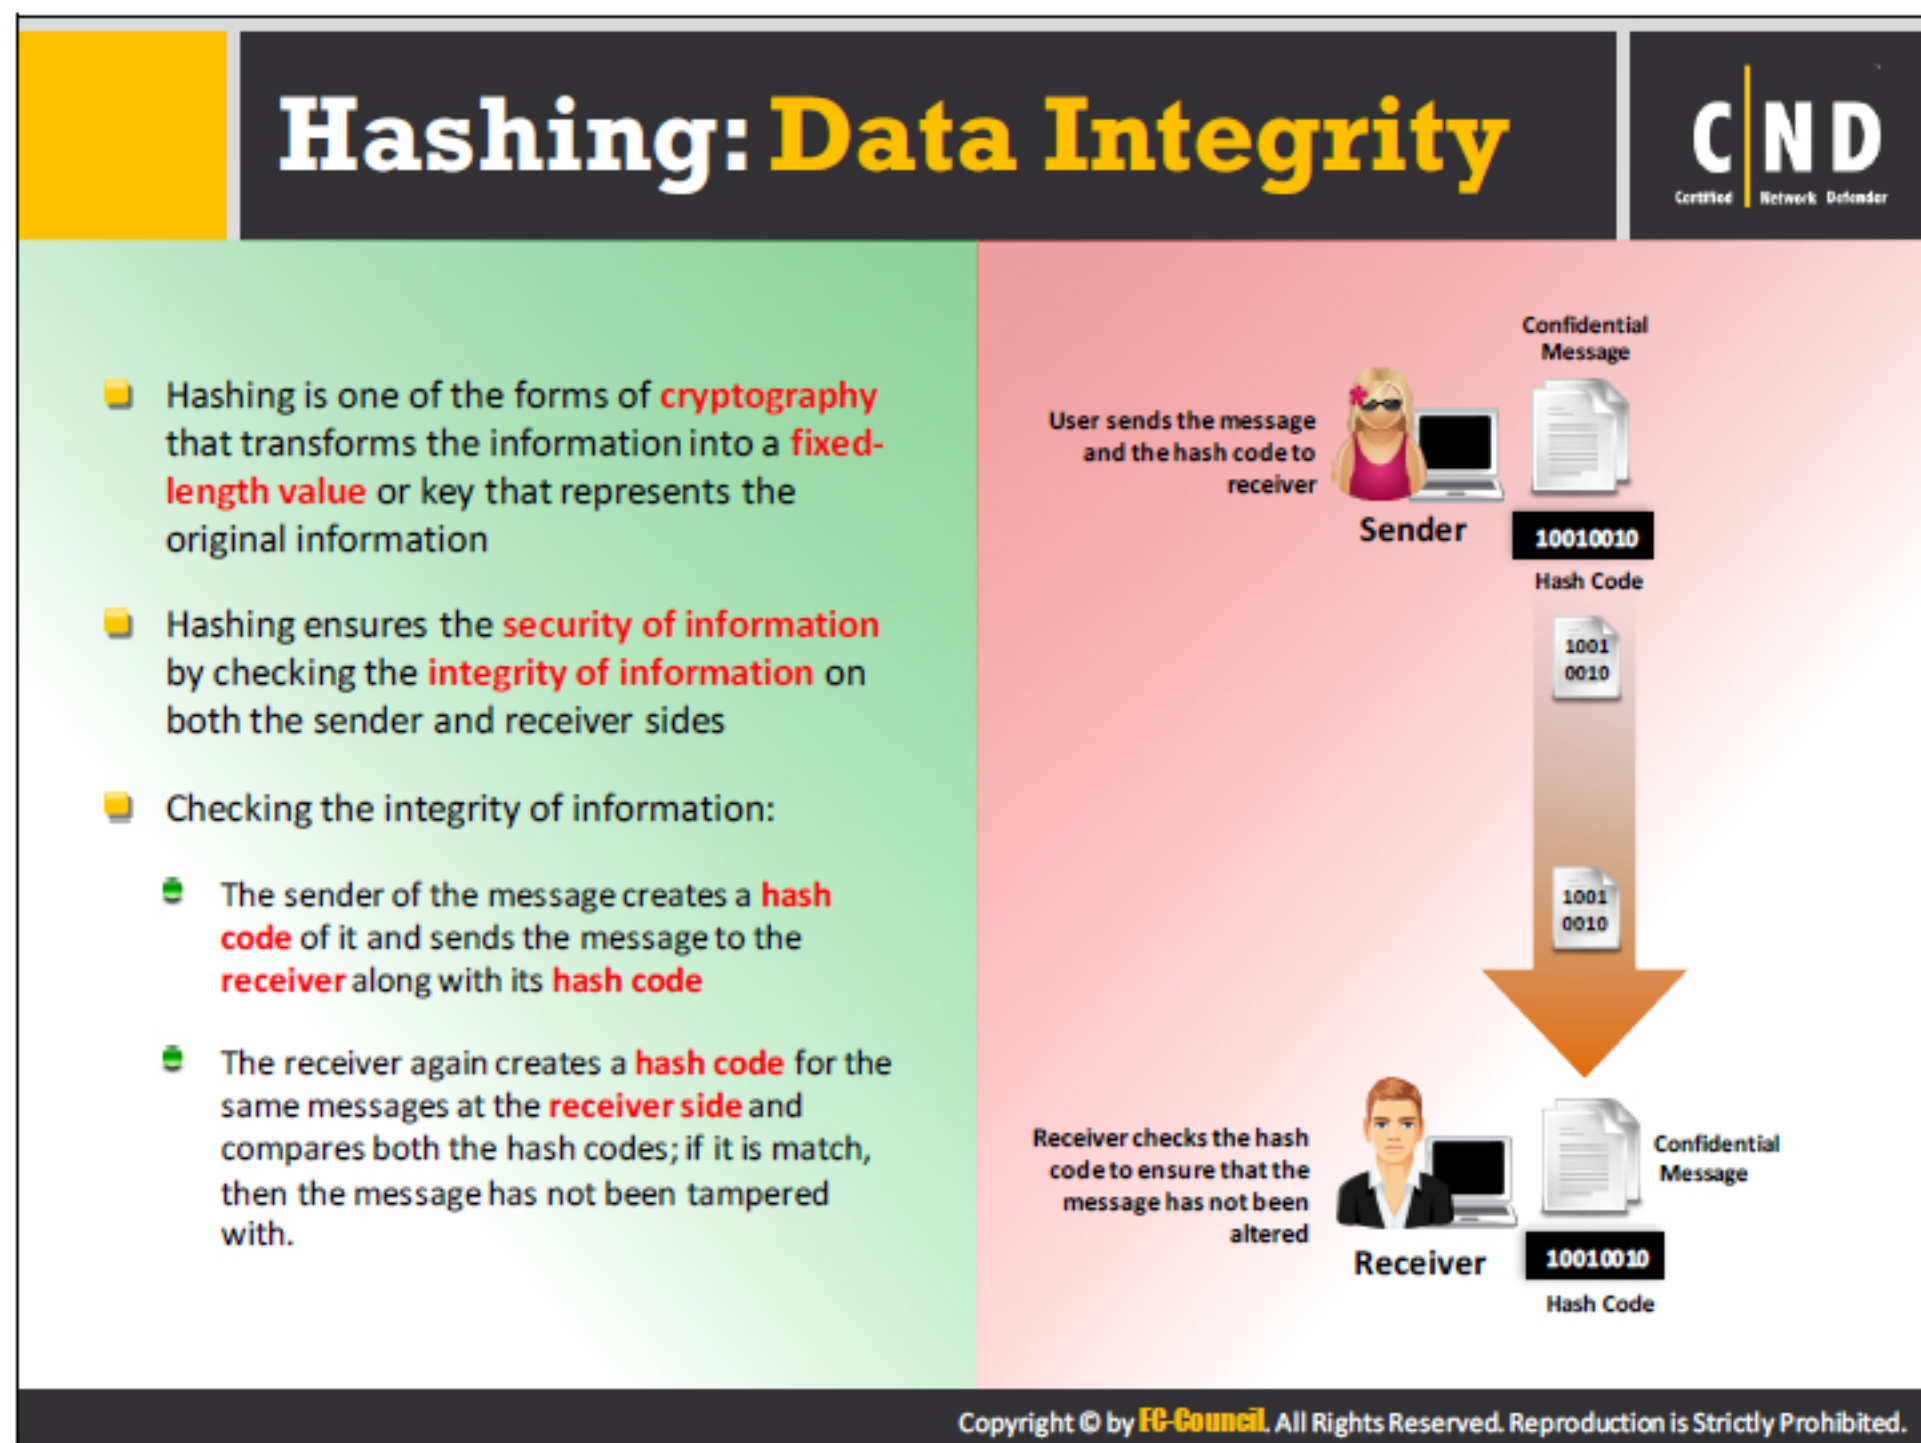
Hashing: Data Integrity

C|ND
Certified Network Defender

Hashing is one of the forms of cryptography that transforms the information into a fixed-length value or key that represents the original information

Hashing ensures the security of information by checking the integrity of information on both the sender and receiver sides

Checking the integrity of information:

The sender of the message creates a hash code of it and sends the message to the receiver along with its hash code

The receiver again creates a hash code for the same messages at the receiver side and compares both the hash codes; if it is match, then the message has not been tampered with.

Confidential Message

User sends the message and the hash code to receiver

Sender

10010010

Hash Code

1001
0010

1001
0010

Receiver checks the hash code to ensure that the message has not been altered

Receiver

Confidential Message

10010010

Hash Code

Copyright © by EC-Council. All Rights Reserved. Reproduction is Strictly Prohibited.